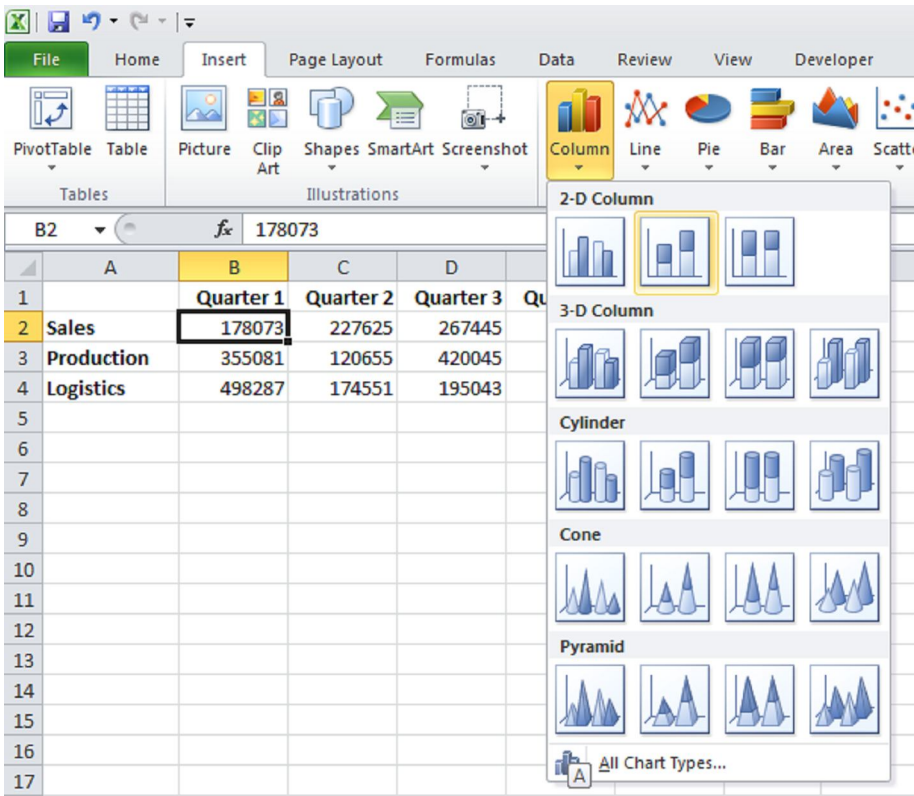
File Home Insert Page Layout Formulas Data Review View Developer

PivotTable Table
Tables

Picture Clip Art Shapes SmartArt Screenshot
Illustrations

Column Line Pie Bar Area Scatte

B2 $f_x$ 178073

| | A | B | C | D | |
|---|---|---|---|---|---|
| 1 | | Quarter 1 | Quarter 2 | Quarter 3 | Qu |
| 2 | Sales | 178073 | 227625 | 267445 | |
| 3 | Production | 355081 | 120655 | 420045 | |
| 4 | Logistics | 498287 | 174551 | 195043 | |
| 5 | | | | | |
| 6 | | | | | |
| 7 | | | | | |
| 8 | | | | | |
| 9 | | | | | |
| 10 | | | | | |
| 11 | | | | | |
| 12 | | | | | |
| 13 | | | | | |
| 14 | | | | | |
| 15 | | | | | |
| 16 | | | | | |
| 17 | | | | | |

2-D Column
3-D Column
Cylinder
Cone
Pyramid
All Chart Types...